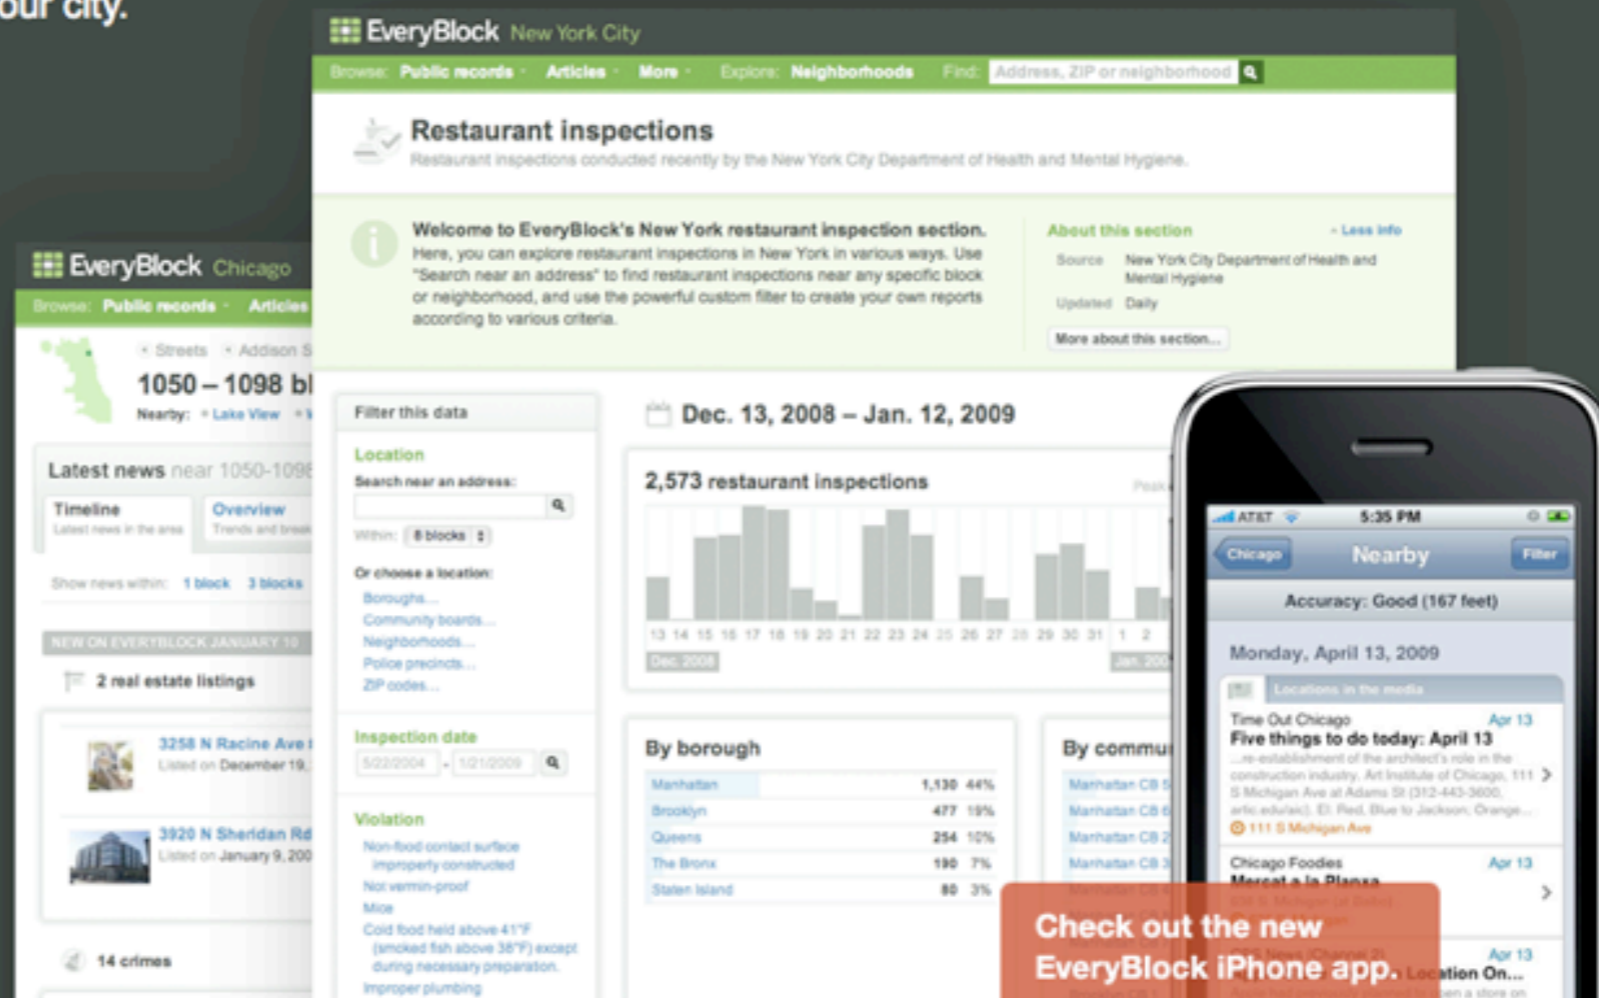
our city.

EveryBlock New York City

Browse: Public records · Articles · More · Explore: Neighborhoods Find: Address, ZIP or neighborhood

Restaurant inspections
Restaurant inspections conducted recently by the New York City Department of Health and Mental Hygiene.

Welcome to EveryBlock's New York restaurant inspection section.
Here, you can explore restaurant inspections in New York in various ways. Use "Search near an address" to find restaurant inspections near any specific block or neighborhood, and use the powerful custom filter to create your own reports according to various criteria.

About this section
- Less info
Source New York City Department of Health and Mental Hygiene
Updated Daily
More about this section...

EveryBlock Chicago
Browse: Public records · Articles
· Streets · Addison S
1050 – 1098 bl
Nearby: · Lake View ·

Latest news near 1050-1098
Timeline
Latest news in the area
Overview
Trends and break
Show news within: 1 block 3 blocks
NEW ON EVERYBLOCK JANUARY 10
2 real estate listings
3258 N Racine Ave
Listed on December 19,
3920 N Sheridan Rd
Listed on January 9, 200
14 crimes

Filter this data
Location
Search near an address:
Within: 8 blocks
Or choose a location:
Boroughs...
Community boards...
Neighborhoods...
Police precincts...
ZIP codes...
Inspection date
5/22/2004 - 1/21/2009
Violation
Non-food contact surface improperly constructed
Not vermin-proof
Mice
Cold food held above 41°F (smoked fish above 38°F) except during necessary preparation.
Improper plumbing

Dec. 13, 2008 – Jan. 12, 2009
2,573 restaurant inspections
Peak
13 14 15 16 17 18 19 20 21 22 23 24 25 26 27 28 29 30 31 1 2
Dec 2008 Jan 200

By borough
| | | |
|---|---|---|
| Manhattan | 1,130 | 44% |
| Brooklyn | 477 | 19% |
| Queens | 254 | 10% |
| The Bronx | 190 | 7% |
| Staten Island | 80 | 3% |

By commu
Manhattan CB 5
Manhattan CB 6
Manhattan CB 2
Manhattan CB 3
Manhattan CB

AT&T 5:35 PM
Chicago Nearby Filter
Accuracy: Good (167 feet)
Monday, April 13, 2009
Locations in the media
Time Out Chicago Apr 13
Five things to do today: April 13
...re-establishment of the architect's role in the construction industry. Art Institute of Chicago, 111 S Michigan Ave at Adams St (312-443-3600, artic.edu/aic). El: Red, Blue to Jackson; Orange...
111 S Michigan Ave
Chicago Foodies Apr 13
Mercat a la Planxa
Apr 13
...cation On...

Check out the new EveryBlock iPhone app.